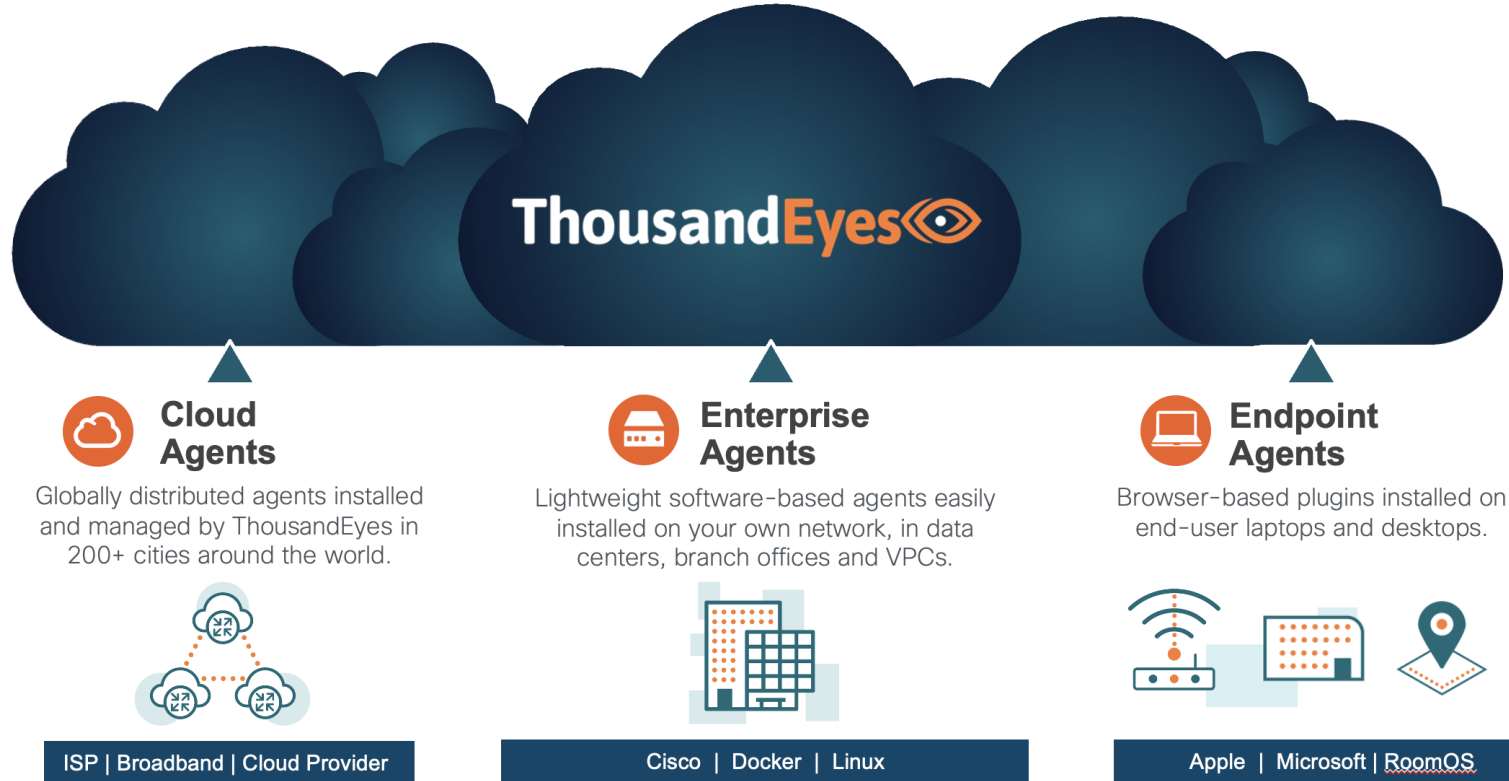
ThousandEyes

Cloud Agents
Globally distributed agents installed and managed by ThousandEyes in 200+ cities around the world.

ISP | Broadband | Cloud Provider

Enterprise Agents
Lightweight software-based agents easily installed on your own network, in data centers, branch offices and VPCs.

Cisco | Docker | Linux

Endpoint Agents
Browser-based plugins installed on end-user laptops and desktops.

Apple | Microsoft | RoomOS